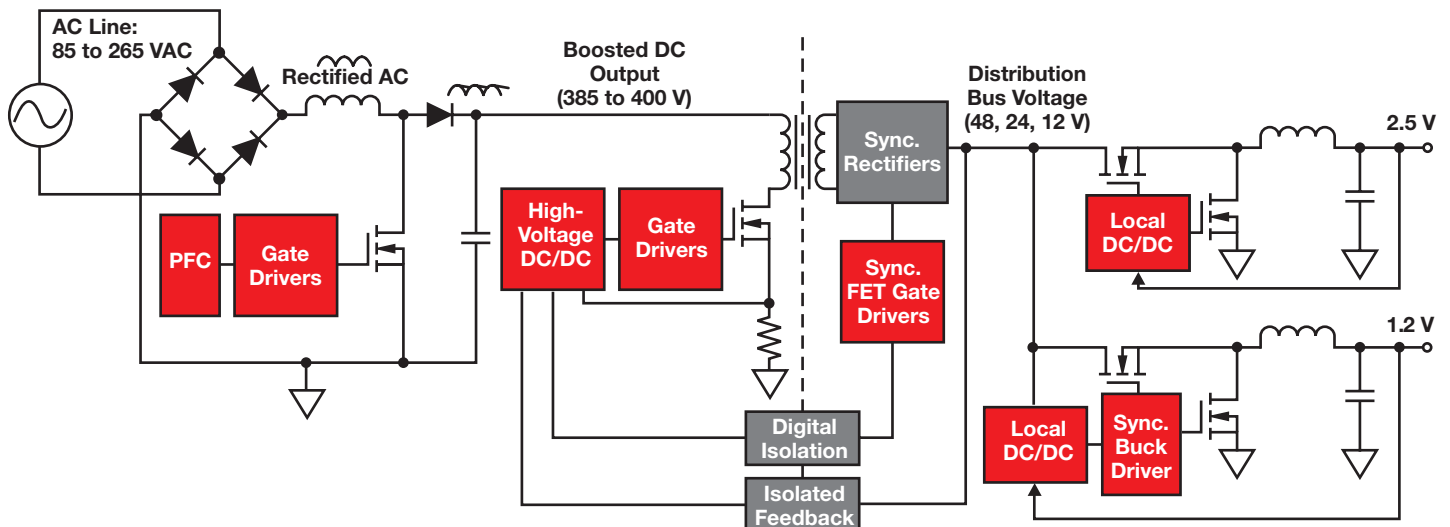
AC Line:
85 to 265 VAC

Rectified AC

Boosted DC
Output
(385 to 400 V)

Distribution
Bus Voltage
(48, 24, 12 V)

2.5 V

PFC

Gate
Drivers

High-
Voltage
DC/DC

Gate
Drivers

Sync.
Rectifiers

Sync.
FET Gate
Drivers

Local
DC/DC

1.2 V

Digital
Isolation

Isolated
Feedback

Local
DC/DC

Sync.
Buck
Driver